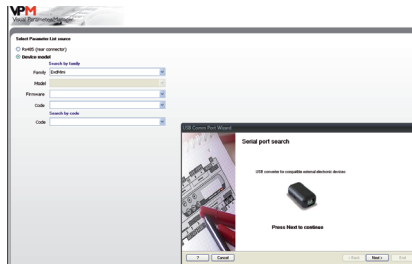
VPM
Visual ParameterManager

Select Parameter List source
RS485 (rear connector)
Device model
Search by family
Family EvdMini
Model
Firmware
Code
Search by code
Code

USB Comm Port Wizard
Serial port search
USB converter for compatible external electronic devices
Press Next to continue
?
Cancel
< Back
Next >
End